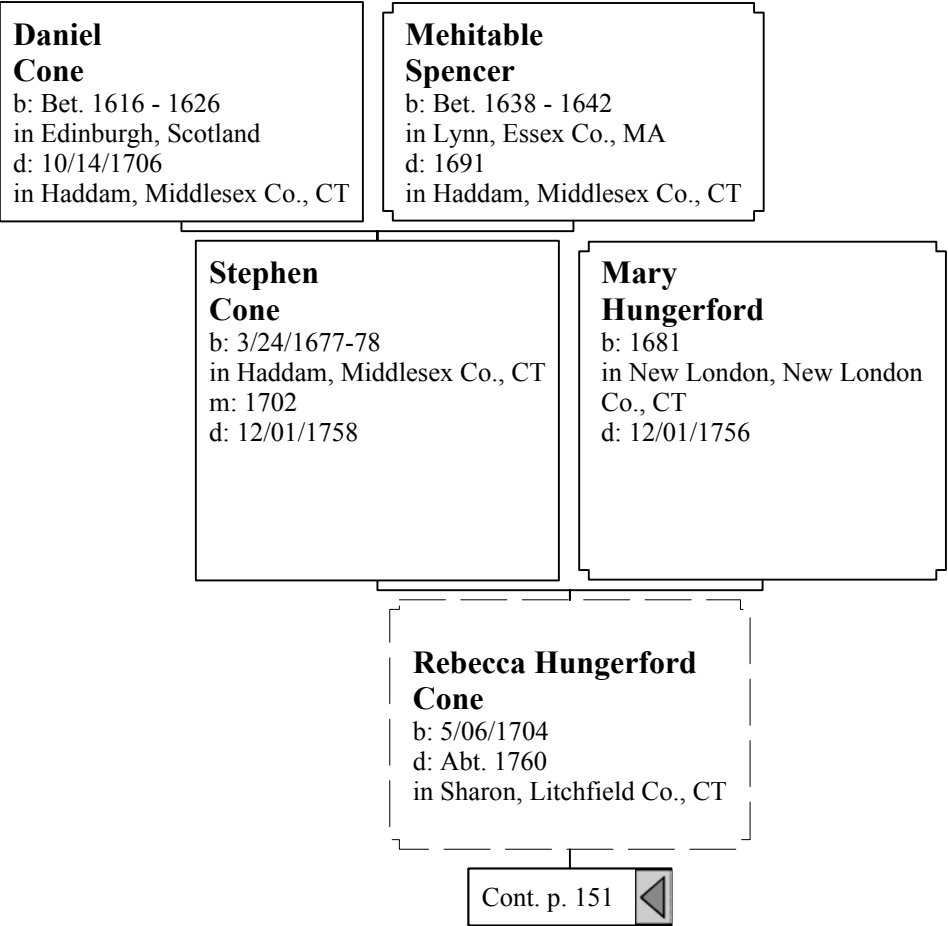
Daniel Cone
b: Bet. 1616 - 1626
in Edinburgh, Scotland
d: 10/14/1706
in Haddam, Middlesex Co., CT

Mehitable Spencer
b: Bet. 1638 - 1642
in Lynn, Essex Co., MA
d: 1691
in Haddam, Middlesex Co., CT

Stephen Cone
b: 3/24/1677-78
in Haddam, Middlesex Co., CT
m: 1702
d: 12/01/1758

Mary Hungerford
b: 1681
in New London, New London Co., CT
d: 12/01/1756

Rebecca Hungerford Cone
b: 5/06/1704
d: Abt. 1760
in Sharon, Litchfield Co., CT

Cont. p. 151